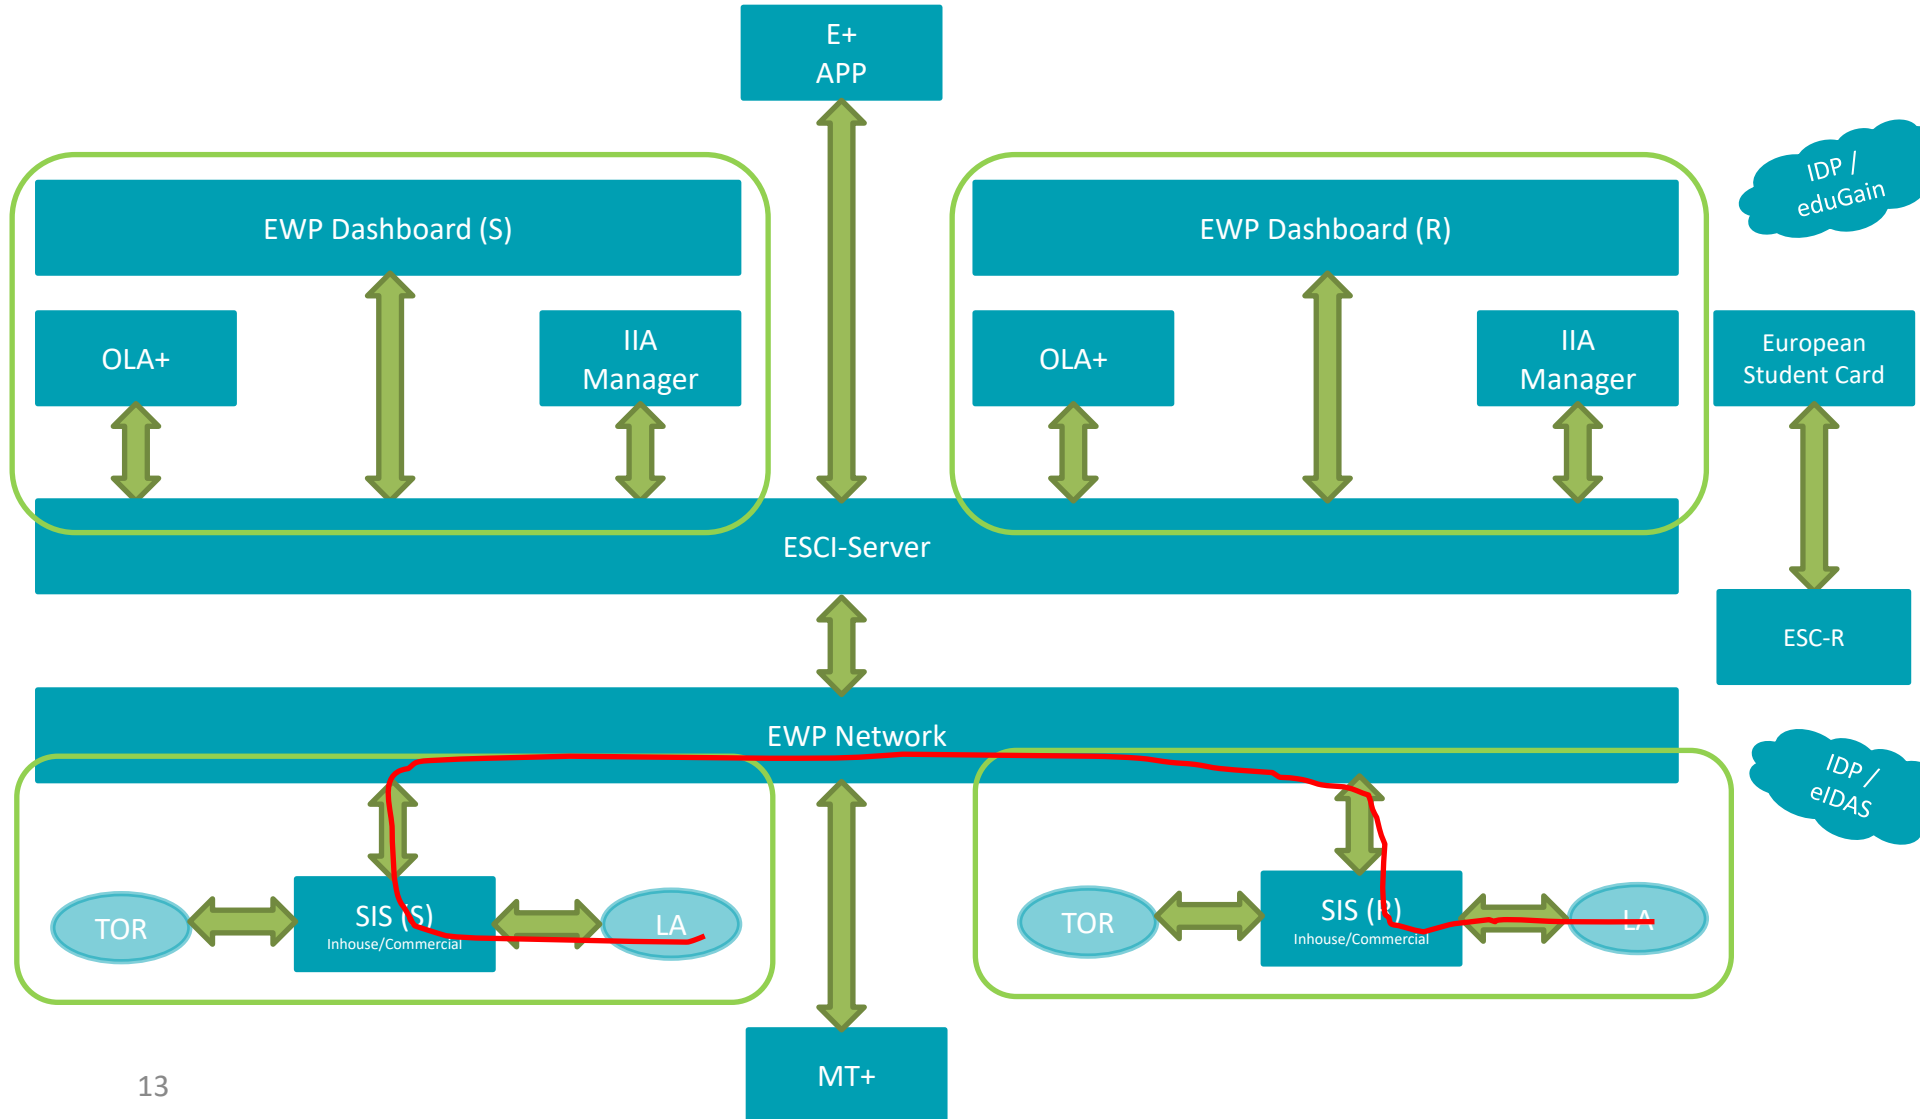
E+
APP

IDP / eduGain

EWP Dashboard (S)

OLA+

IIA
Manager

EWP Dashboard (R)

OLA+

IIA
Manager

European
Student Card

ESCI-Server

ESC-R

EWP Network

IDP / eIDAS

TOR

SIS (S)
Inhouse/Commercial

LA

TOR

SIS (R)
Inhouse/Commercial

LA

13

MT+